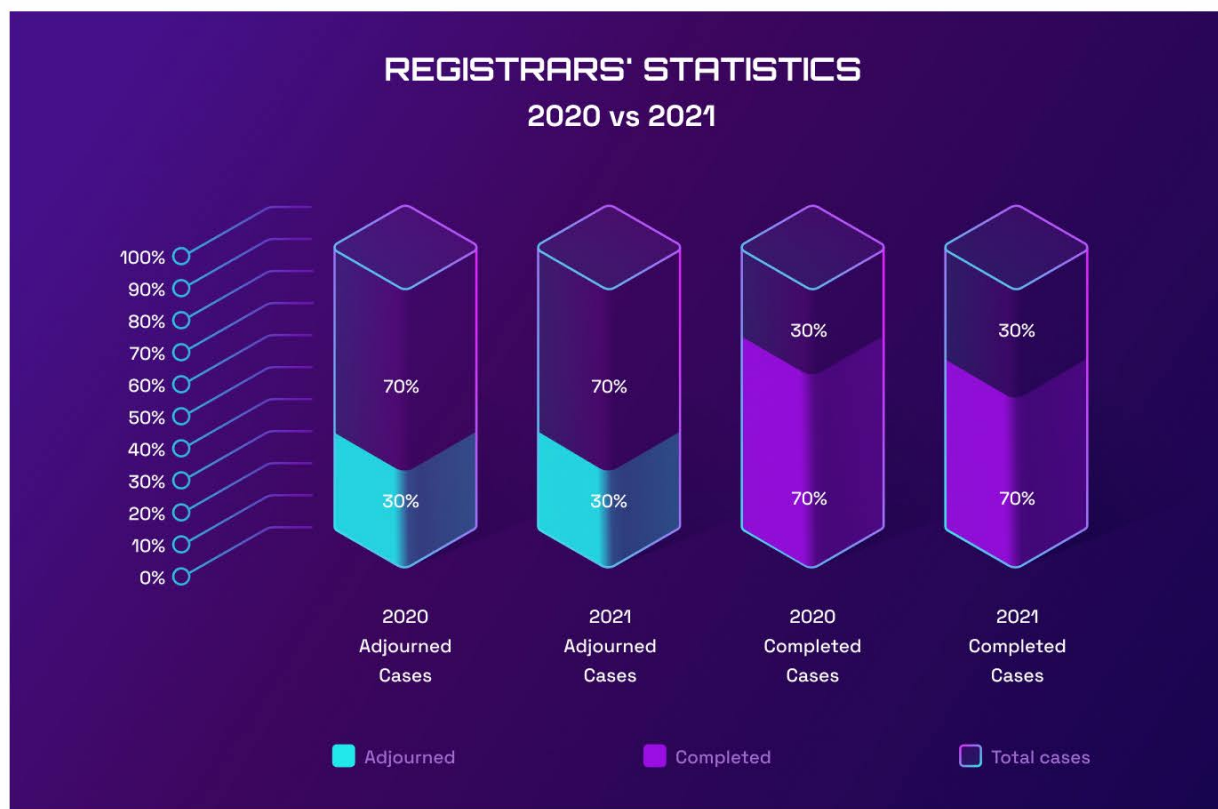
REGISTRARS' STATISTICS
2020 vs 2021

100%
90%
80%
70%
60%
50%
40%
30%
20%
10%
0%

70%
30%

70%
30%

30%
70%

30%
70%

2020 Adjourned Cases

2021 Adjourned Cases

2020 Completed Cases

2021 Completed Cases

Adjourned
Completed
Total cases